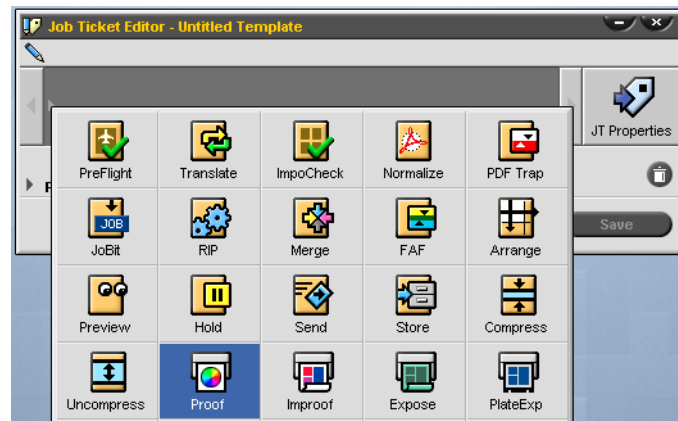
Job Ticket Editor - Untitled Template

JT Properties

Save

| PreFlight | Translate | ImpoCheck | Normalize | PDF Trap |
|---|---|---|---|---|
| JoBit | RIP | Merge | FAF | Arrange |
| Preview | Hold | Send | Store | Compress |
| Uncompress | Proof | Improof | Expose | PlateExp |

JOB